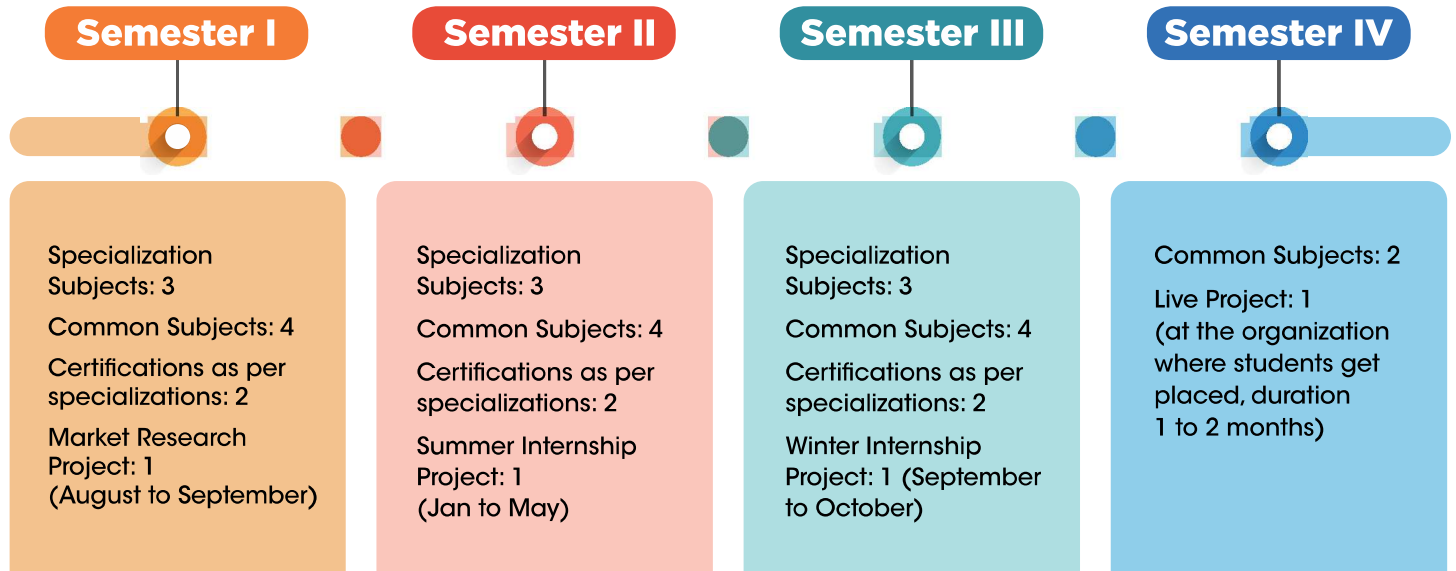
Semester I

Specialization Subjects: 3

Common Subjects: 4

Certifications as per specializations: 2

Market Research Project: 1 (August to September)

Semester II

Specialization Subjects: 3

Common Subjects: 4

Certifications as per specializations: 2

Summer Internship Project: 1 (Jan to May)

Semester III

Specialization Subjects: 3

Common Subjects: 4

Certifications as per specializations: 2

Winter Internship Project: 1 (September to October)

Semester IV

Common Subjects: 2

Live Project: 1 (at the organization where students get placed, duration 1 to 2 months)